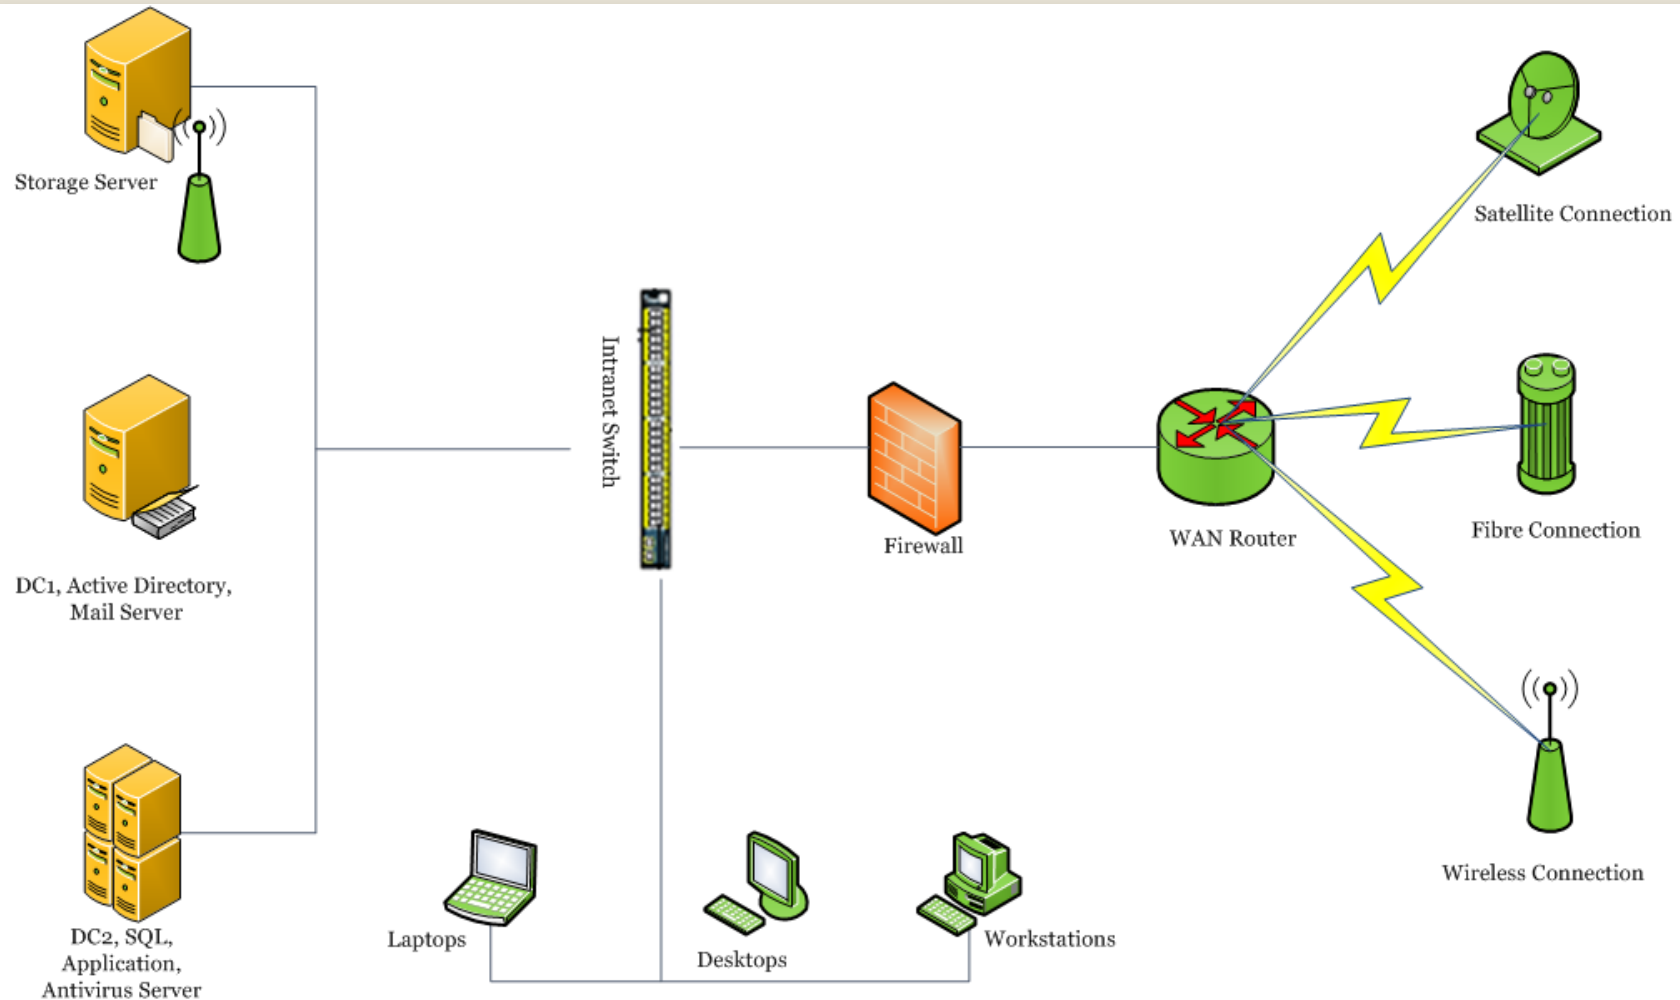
Storage Server

DC1, Active Directory, Mail Server

DC2, SQL, Application, Antivirus Server

Intranet Switch

Firewall

WAN Router

Satellite Connection

Fibre Connection

Wireless Connection

Laptops

Desktops

Workstations